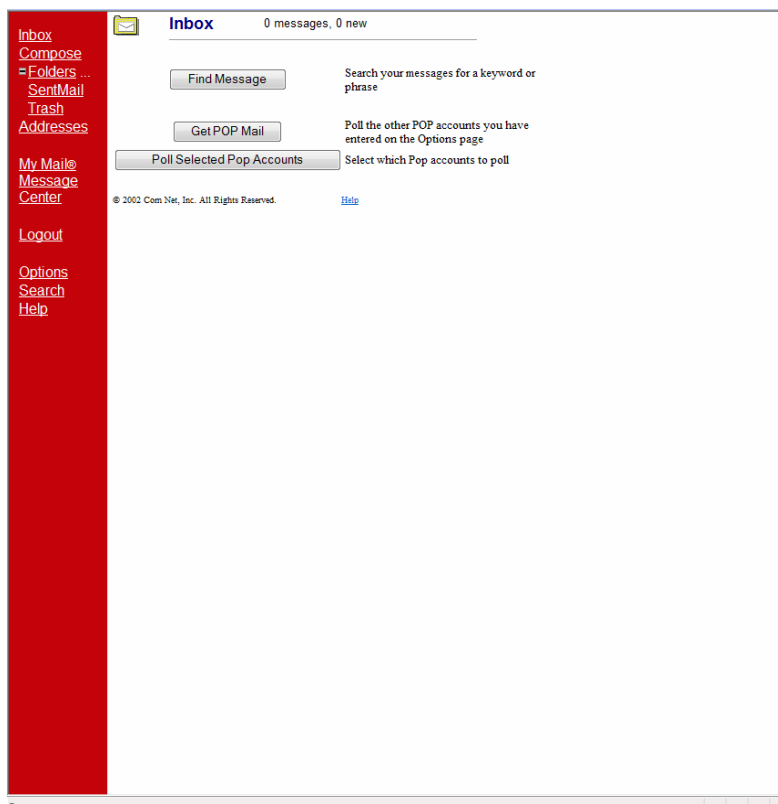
Inbox
Compose
Folders ...
SentMail
Trash
Addresses

My Mail®
Message
Center

Logout

Options
Search
Help

Inbox 0 messages, 0 new

Find Message
Search your messages for a keyword or phrase

Get POP Mail
Poll the other POP accounts you have entered on the Options page

Poll Selected Pop Accounts
Select which Pop accounts to poll

© 2002 Com Net, Inc. All Rights Reserved.
Help